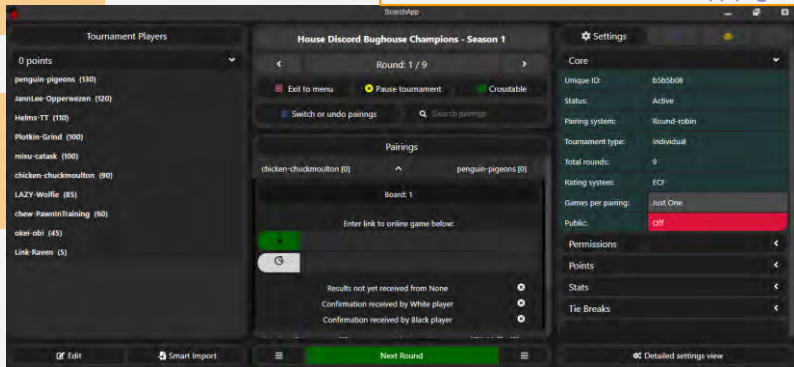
ScorchApp

Tournament Players

0 points

penguin-pigeons (130)
JannLee-Opperwezen (120)
Helms-TT (110)
Plotkin-Grind (100)
mixu-catask (100)
chicken-chuckmoulton (90)
LAZY-Wolfie (85)
chew-PawnInTraining (60)
okei-obi (45)
Link-Raven (5)

Edit
Smart Import

House Discord Bughouse Champions - Season 1

Round: 1 / 9

Exit to menu
Pause tournament
Crosstable
Switch or undo pairings
Search pairings

Pairings

chicken-chuckmoulton [0]
penguin-pigeons [0]

Board: 1

Enter link to online game below:

Results not yet received from None
Confirmation received by White player
Confirmation received by Black player

Next Round

Settings

Core

| Unique ID: | b5b5b08 |
|---|---|
| Status: | Active |
| Pairing system: | Round-robin |
| Tournament type: | individual |
| Total rounds: | 9 |
| Rating system: | ECF |
| Games per pairing: | Just One |
| Public: | Off |

Permissions
Points
Stats
Tie Breaks

Detailed settings view